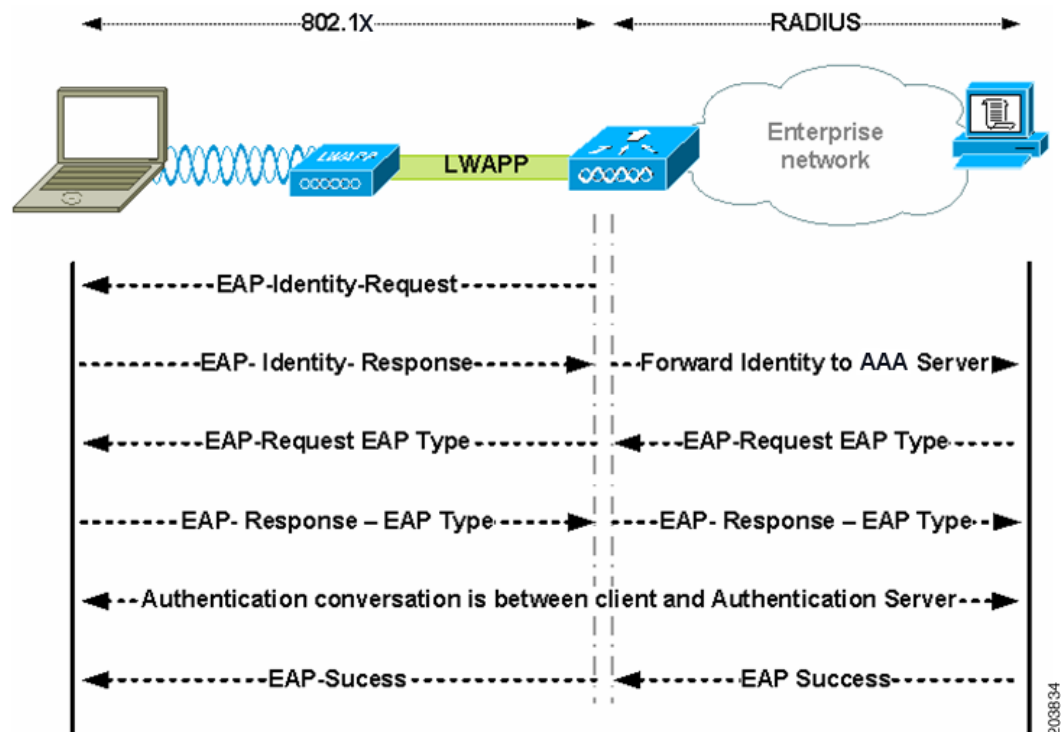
802.1X

RADIUS

LWAPP

LWAPP

Enterprise network

EAP-Identity-Request

EAP- Identity- Response

Forward Identity to AAA Server

EAP-Request EAP Type

EAP-Request EAP Type

EAP- Response – EAP Type

EAP- Response – EAP Type

Authentication conversation is between client and Authentication Server

EAP-Sucess

EAP Success

203834